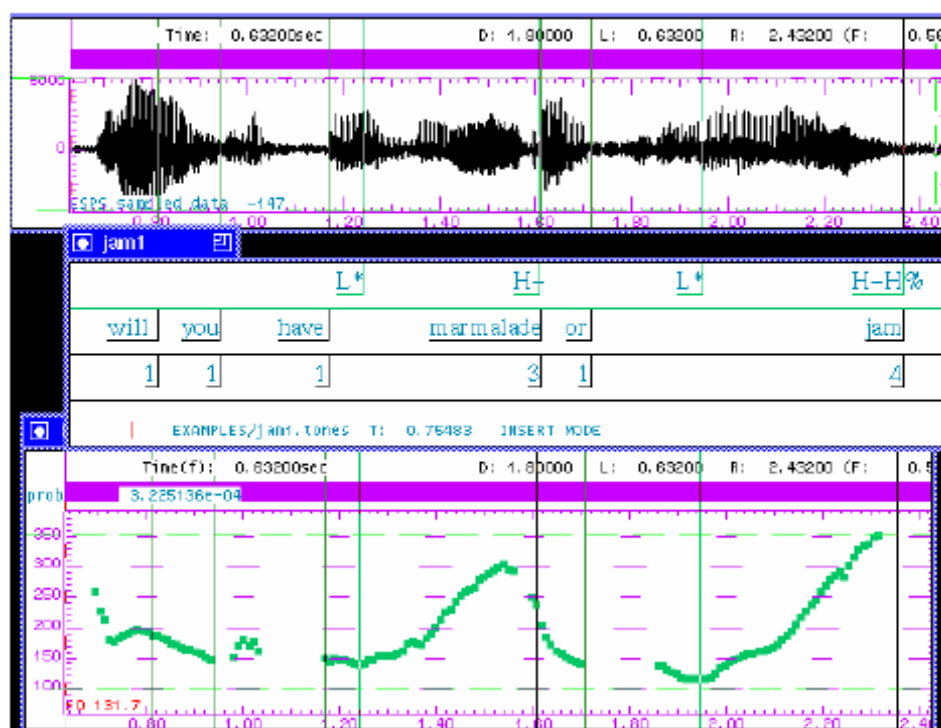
Time: 0.63200sec D: 1.80000 L: 0.63200 R: 2.43200 (F: 0.5

5000

0

ESPS sampled data -147

0.80 1.00 1.20 1.40 1.60 1.80 2.00 2.20 2.40

jam1

L* H- L* H-H%

will you have marmalade or jam

1 1 1 3 1 4

EXAMPLES/jam1.tones T: 0.75483 INSERT MODE

Time(f): 0.63200sec D: 1.80000 L: 0.63200 R: 2.43200 (F: 0.5

prob 3.225136e-04

350
300
250
200
150
100

F0 131.7

0.80 1.00 1.20 1.40 1.60 1.80 2.00 2.20 2.40